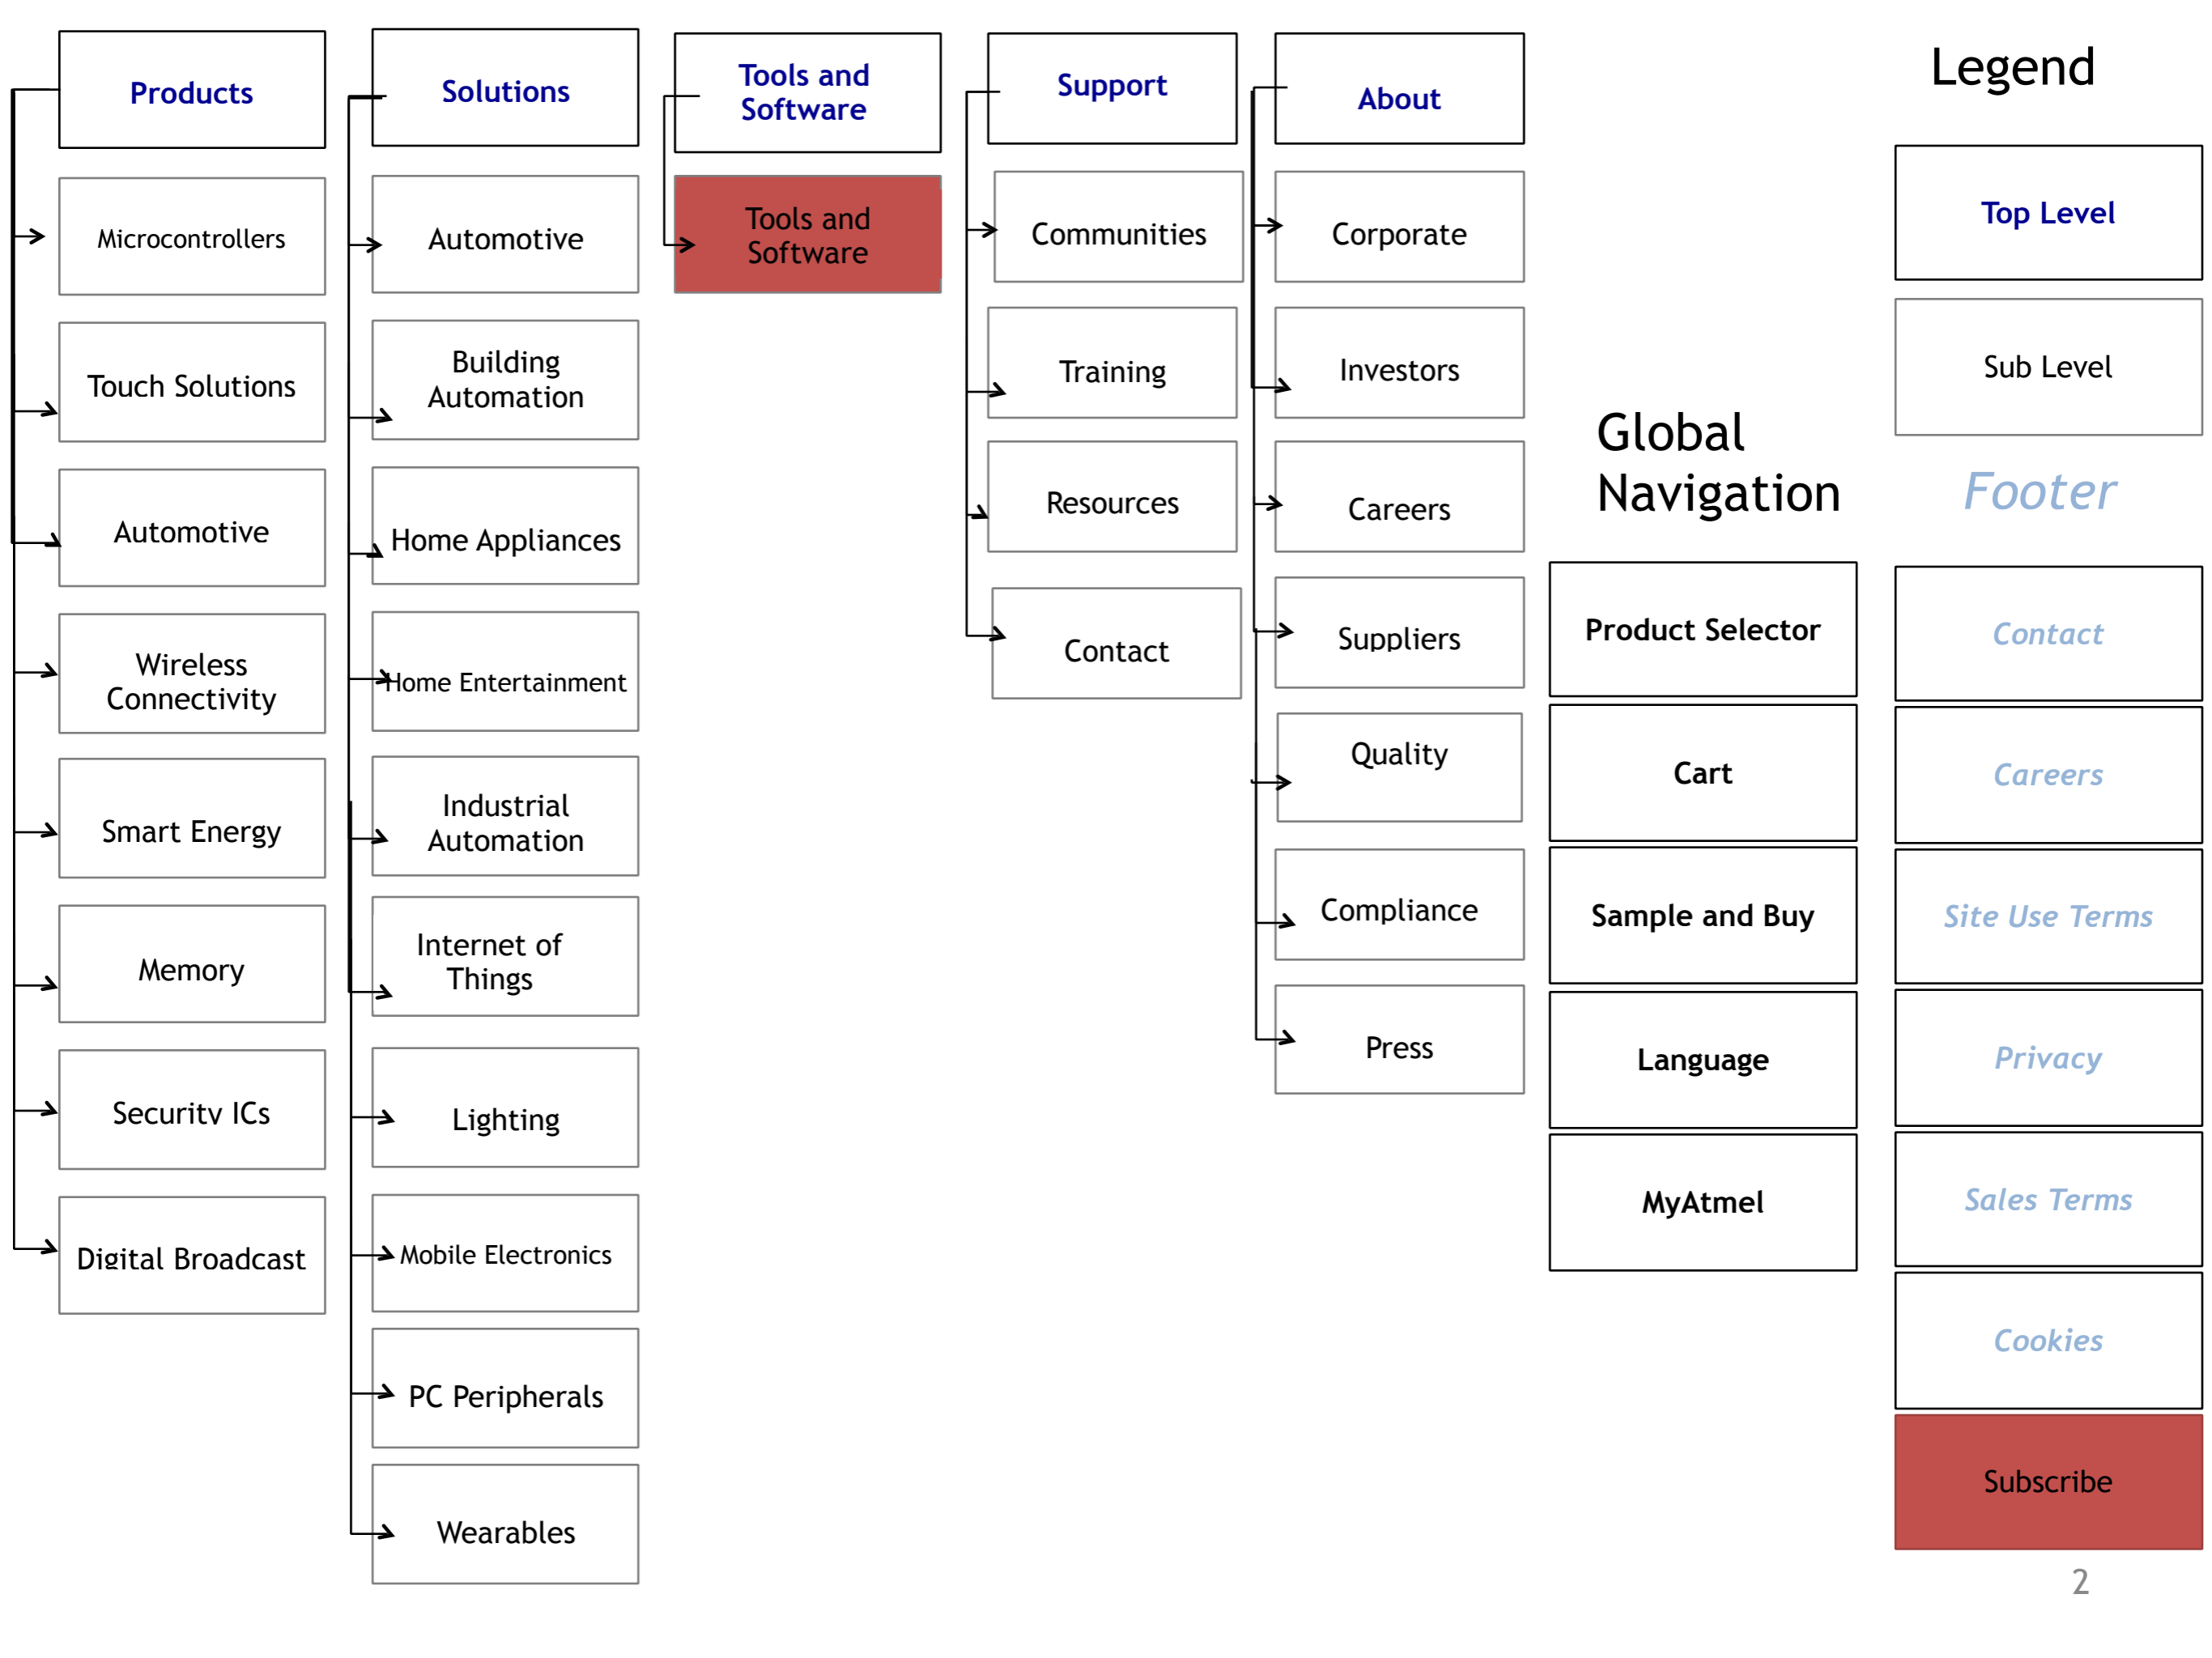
Products

Microcontrollers

Touch Solutions

Automotive

Wireless Connectivity

Smart Energy

Memory

Securitv ICs

Digital Broadcast

Solutions

Automotive

Building Automation

Home Appliances

Home Entertainment

Industrial Automation

Internet of Things

Lighting

Mobile Electronics

PC Peripherals

Wearables

Tools and Software

Tools and Software

Support

Communities

Training

Resources

Contact

About

Corporate

Investors

Careers

Suppliers

Quality

Compliance

Press

Global Navigation

Product Selector

Cart

Sample and Buy

Language

MyAtmel

Legend

Top Level

Sub Level

Footer

Contact

Careers

Site Use Terms

Privacy

Sales Terms

Cookies

Subscribe

2